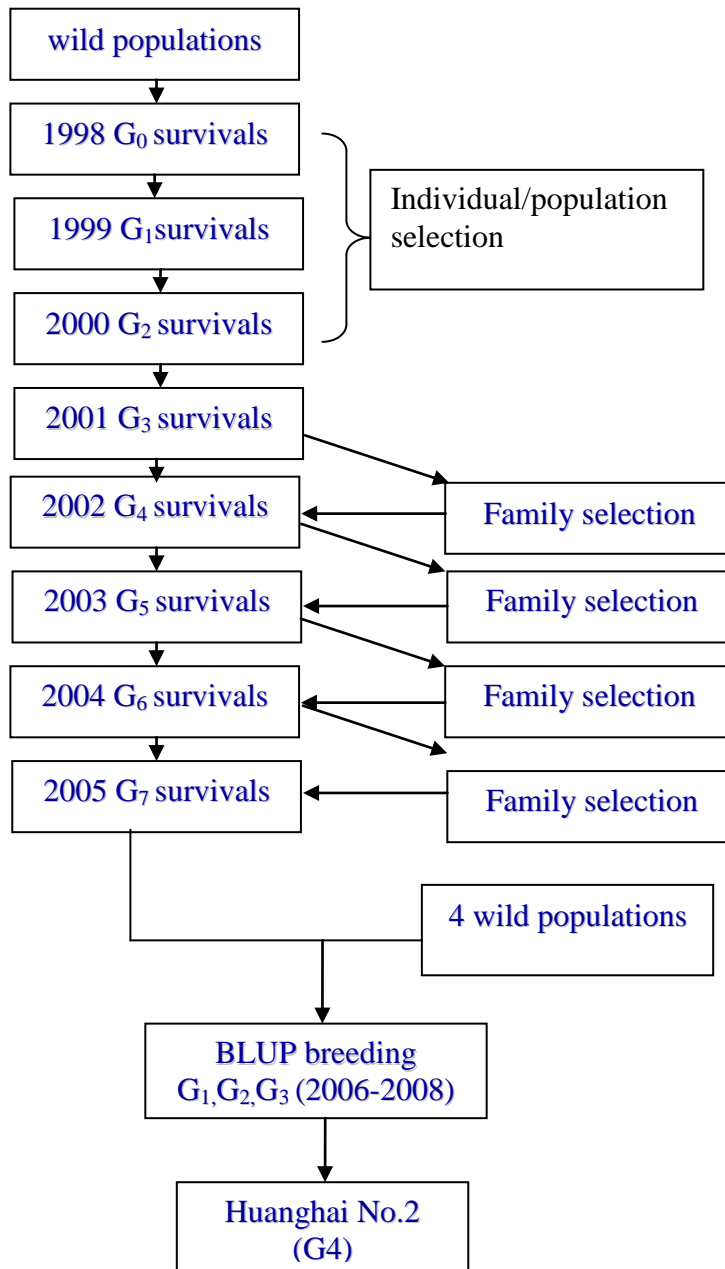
wild populations

1998 $G_0$ survivals

1999 $G_1$survivals

2000 $G_2$ survivals

Individual/population selection

2001 $G_3$ survivals

2002 $G_4$ survivals

Family selection

2003 $G_5$ survivals

Family selection

2004 $G_6$ survivals

Family selection

2005 $G_7$ survivals

Family selection

4 wild populations

BLUP breeding $G_1$,$G_2$,$G_3$ (2006-2008)

Huanghai No.2 (G4)